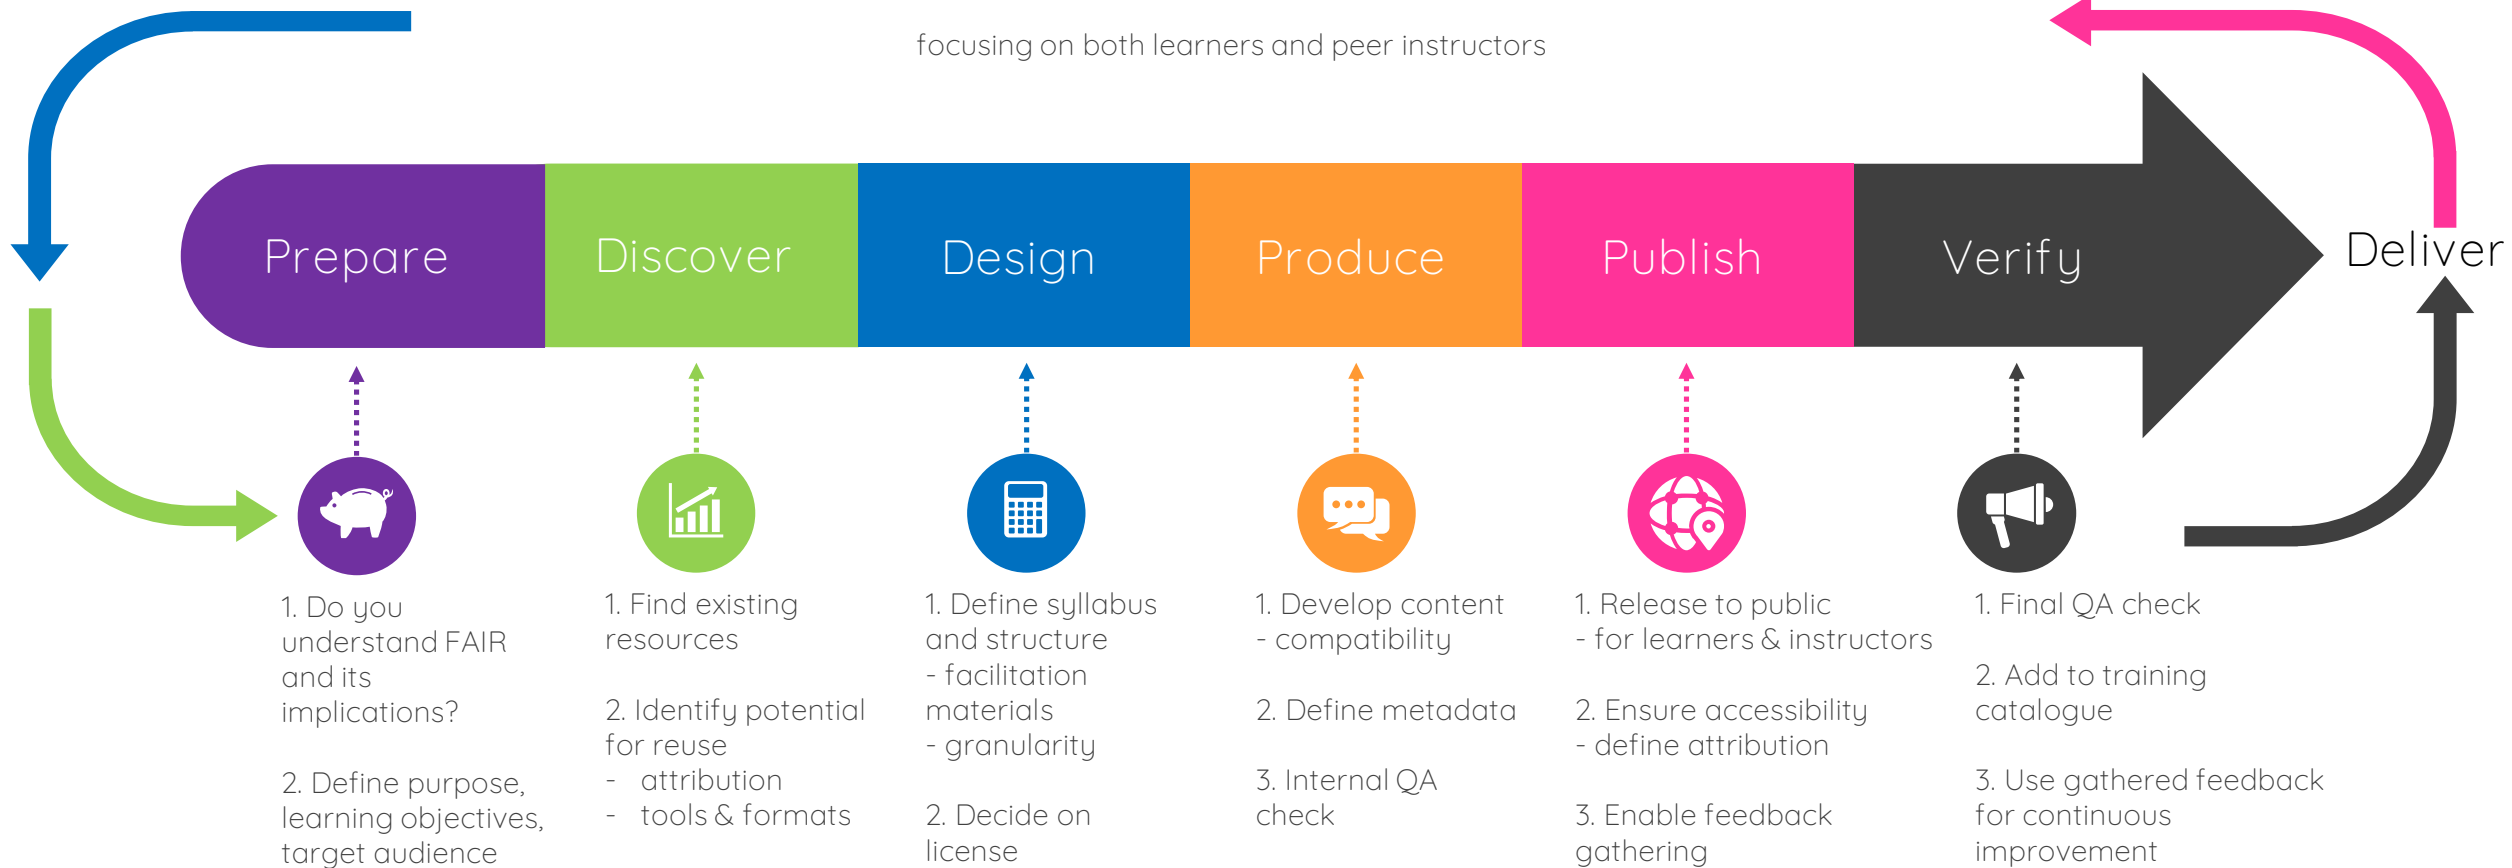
focusing on both learners and peer instructors

Prepare

Discover

Design

Produce

Publish

Verify

Deliver

1. Do you understand FAIR and its implications?

2. Define purpose, learning objectives, target audience

1. Find existing resources

2. Identify potential for reuse
- attribution
- tools & formats

1. Define syllabus and structure
- facilitation materials
- granularity

2. Decide on license

1. Develop content
- compatibility

2. Define metadata

3. Internal QA check

1. Release to public
- for learners & instructors

2. Ensure accessibility
- define attribution

3. Enable feedback gathering

1. Final QA check

2. Add to training catalogue

3. Use gathered feedback for continuous improvement